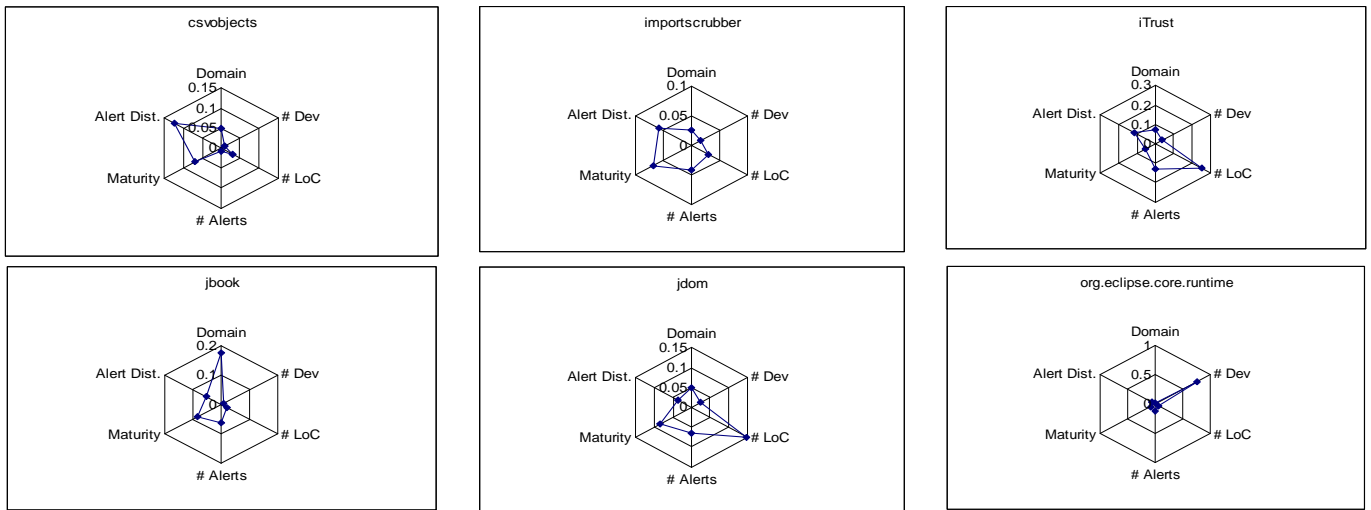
csvobjects

Domain
0.15
0.1
0.05
0
# Dev
# LoC
# Alerts
Maturity
Alert Dist.

importscrubber

Domain
0.1
0.05
0
# Dev
# LoC
# Alerts
Maturity
Alert Dist.

iTrust

Domain
0.3
0.2
0.1
0
# Dev
# LoC
# Alerts
Maturity
Alert Dist.

jbook

Domain
0.2
0.1
0
# Dev
# LoC
# Alerts
Maturity
Alert Dist.

jdom

Domain
0.15
0.1
0.05
0
# Dev
# LoC
# Alerts
Maturity
Alert Dist.

org.eclipse.core.runtime

Domain
1
0.5
0
# Dev
# LoC
# Alerts
Maturity
Alert Dist.